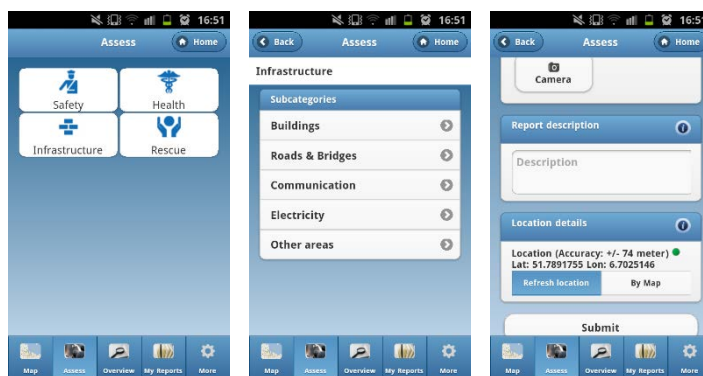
16:51

Assess
Home

Safety
Health
Infrastructure
Rescue

Map
Assess
Overview
My Reports
More

16:51

Back
Assess
Home

Infrastructure

Subcategories
Buildings
Roads & Bridges
Communication
Electricity
Other areas

Map
Assess
Overview
My Reports
More

16:5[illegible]

Back
Assess
Home

Camera

Report description
Description

Location details
Location (Accuracy: +/- 74 meter)
Lat: 51.7891755 Lon: 6.7025146
Refresh location
By Map

Submit

Map
Assess
Overview
My Reports
More